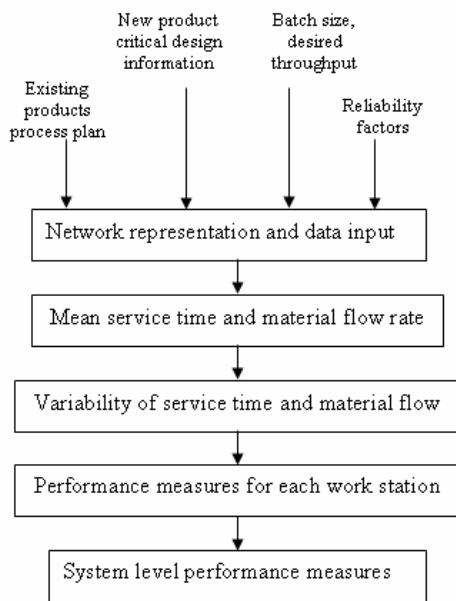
Existing products process plan

New product critical design information

Batch size, desired throughput

Reliability factors

Network representation and data input

Mean service time and material flow rate

Variability of service time and material flow

Performance measures for each work station

System level performance measures